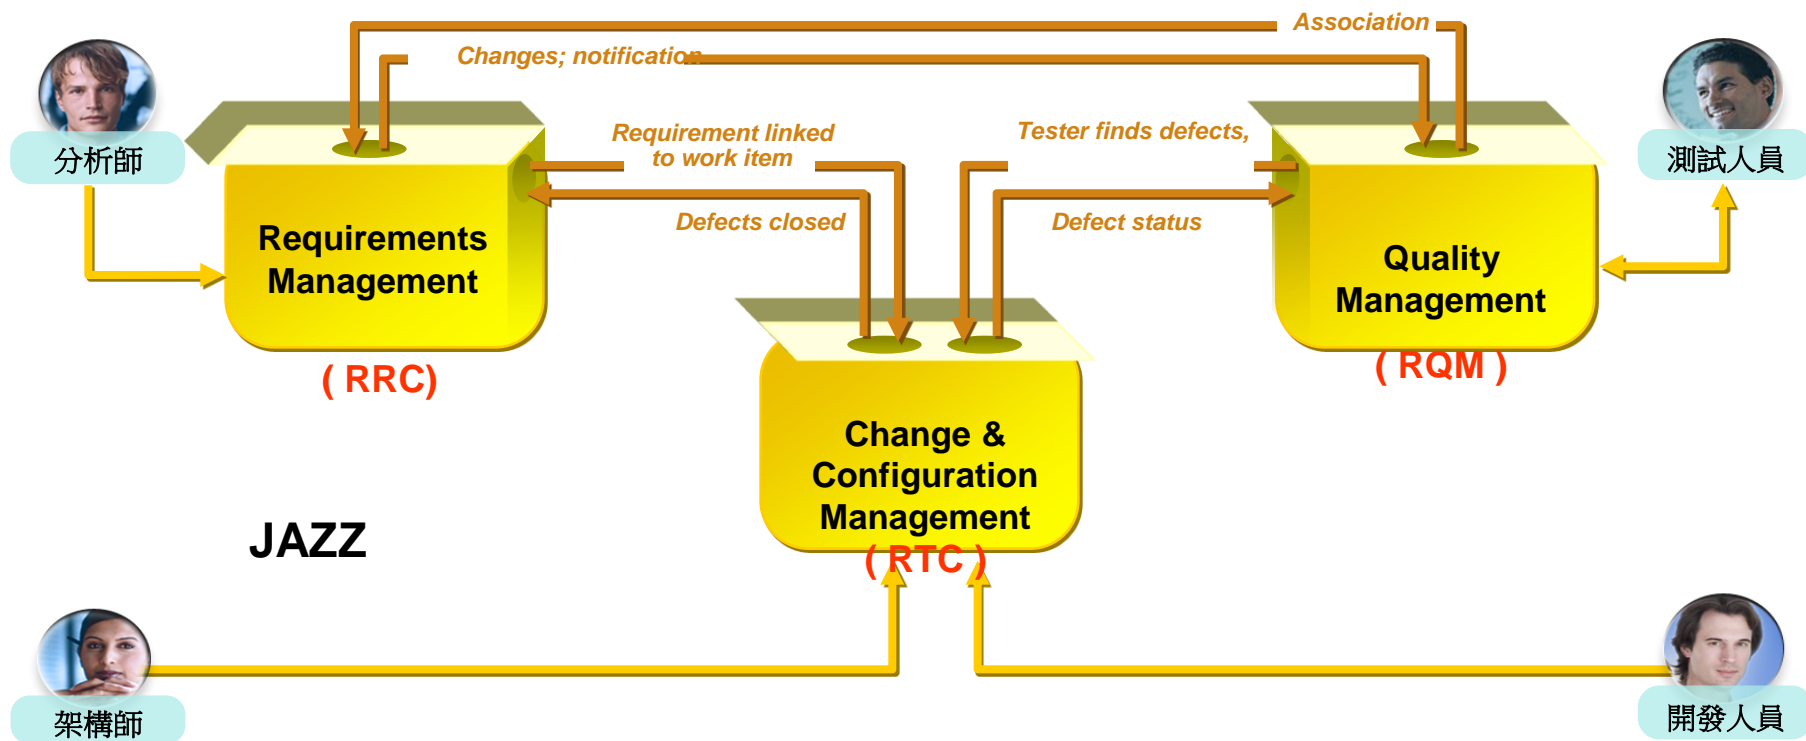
Association

Changes; notification

分析師

測試人員

Requirement linked to work item

Tester finds defects,

Defects closed

Defect status

Requirements Management

( RRC)

Quality Management

( RQM )

Change & Configuration Management

( RTC )

JAZZ

架構師

開發人員